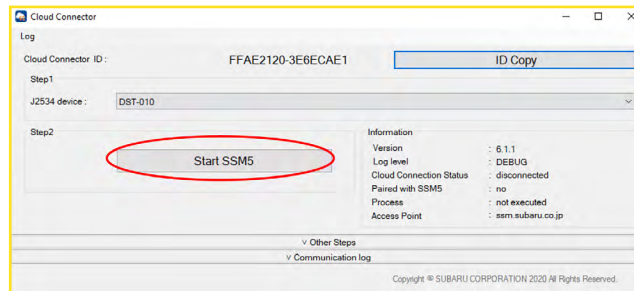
Cloud Connector

Log

Cloud Connector ID : FFAE2120-3E6ECAE1

ID Copy

Step1

J2534 device : DST-010

Step2

Start SSM5

Information

| | |
|---|---|
| Version | : 6.1.1 |
| Log level | : DEBUG |
| Cloud Connection Status | : disconnected |
| Paired with SSM5 | : no |
| Process | : not executed |
| Access Point | : ssm.subaru.co.jp |

∨ Other Steps

∨ Communication log

Copyright © SUBARU CORPORATION 2020 All Rights Reserved.